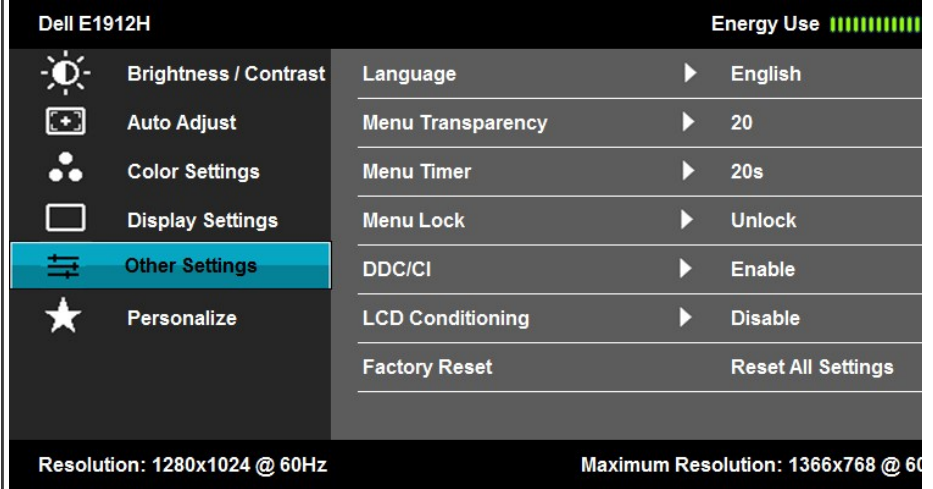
Dell E1912H

Energy Use

Brightness / Contrast
Auto Adjust
Color Settings
Display Settings
Other Settings
Personalize

| | |
|---|---|
| Language | English |
| Menu Transparency | 20 |
| Menu Timer | 20s |
| Menu Lock | Unlock |
| DDC/CI | Enable |
| LCD Conditioning | Disable |
| Factory Reset | Reset All Settings |

Resolution: 1280x1024 @ 60Hz

Maximum Resolution: 1366x768 @ 6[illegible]